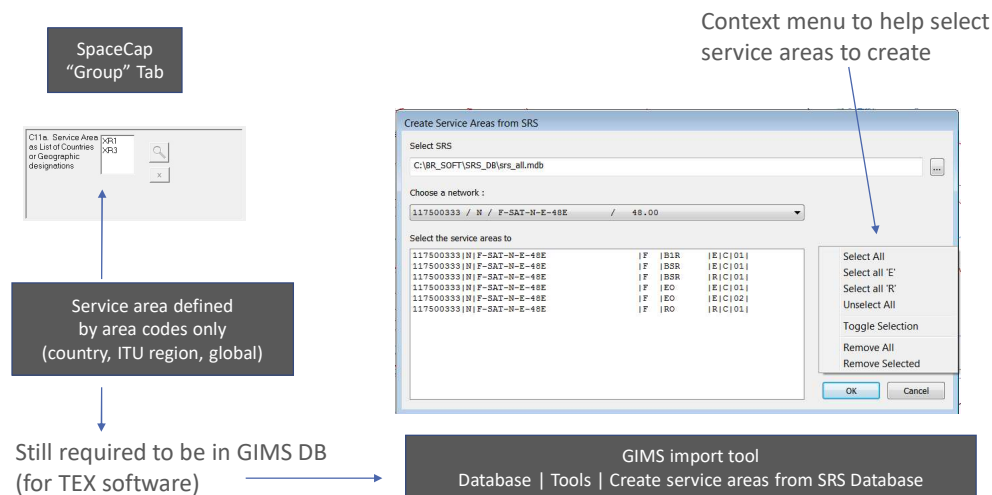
SpaceCap
"Group" Tab

C11a. Service Area as List of Countries or Geographic designations
XR1
XR3

Service area defined by area codes only (country, ITU region, global)

Still required to be in GIMS DB (for TEX software)

Context menu to help select service areas to create

Create Service Areas from SRS

Select SRS

C:\BR_SOFT\SRS_DB\srs_all.mdb

...

Choose a network :

117500333 / N / F-SAT-N-E-48E / 48.00

Select the service areas to

| | | | |
|---|---|---|---|
| 117500333\|N\|F-SAT-N-E-48E | \|F | \|B1R | \|E\|C\|01\| |
| 117500333\|N\|F-SAT-N-E-48E | \|F | \|BSR | \|E\|C\|01\| |
| 117500333\|N\|F-SAT-N-E-48E | \|F | \|BSR | \|R\|C\|01\| |
| 117500333\|N\|F-SAT-N-E-48E | \|F | \|EO | \|E\|C\|01\| |
| 117500333\|N\|F-SAT-N-E-48E | \|F | \|EO | \|E\|C\|02\| |
| 117500333\|N\|F-SAT-N-E-48E | \|F | \|RO | \|R\|C\|01\| |

Select All
Select all 'E'
Select all 'R'
Unselect All
Toggle Selection
Remove All
Remove Selected

OK
Cancel

GIMS import tool
Database | Tools | Create service areas from SRS Database